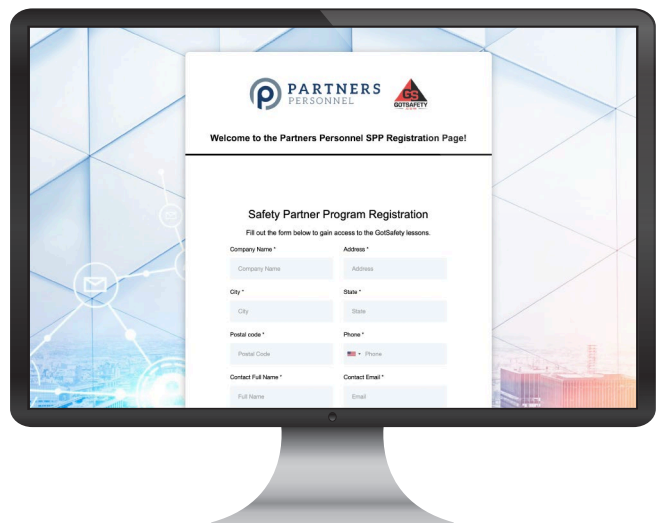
PARTNERS
PERSONNEL

GS
GOTSAFETY

Welcome to the Partners Personnel SPP Registration Page!

Safety Partner Program Registration

Fill out the form below to gain access to the GotSafety lessons.

Company Name *
Company Name

Address *
Address

City *
City

State *
State

Postal code *
Postal Code

Phone *
Phone

Contact Full Name *
Full Name

Contact Email *
Email